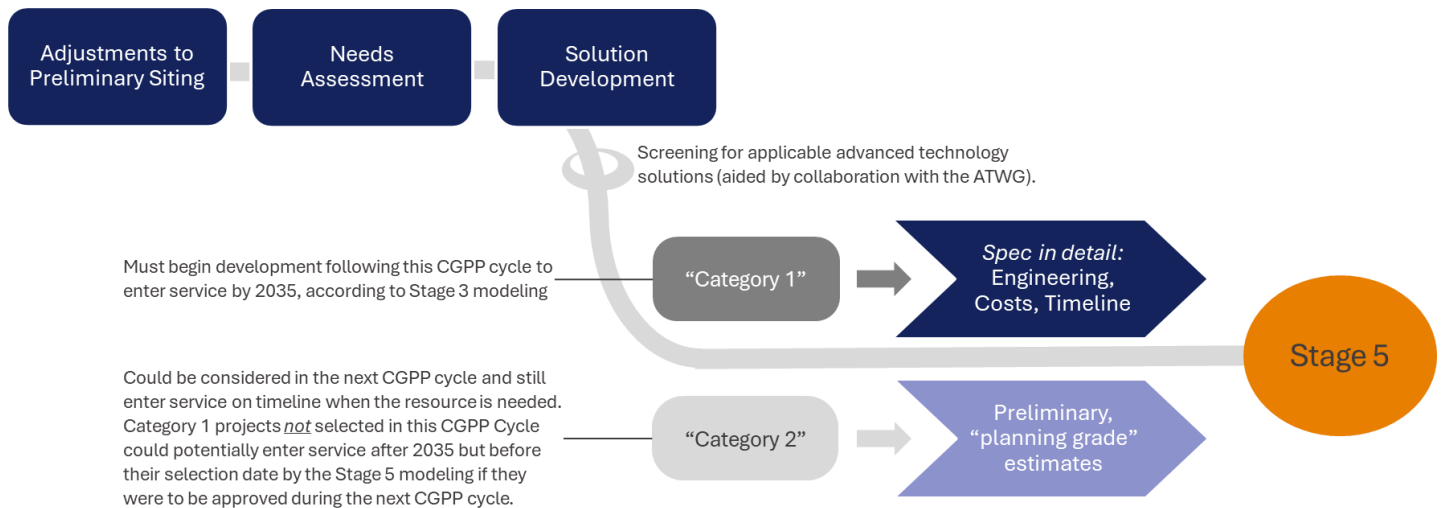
Adjustments to Preliminary Siting

Needs Assessment

Solution Development

Screening for applicable advanced technology solutions (aided by collaboration with the ATWG).

Must begin development following this CGPP cycle to enter service by 2035, according to Stage 3 modeling

“Category 1”

*Spec in detail:* Engineering, Costs, Timeline

Stage 5

Could be considered in the next CGPP cycle and still enter service on timeline when the resource is needed. Category 1 projects *not* selected in this CGPP Cycle could potentially enter service after 2035 but before their selection date by the Stage 5 modeling if they were to be approved during the next CGPP cycle.

“Category 2”

Preliminary, “planning grade” estimates